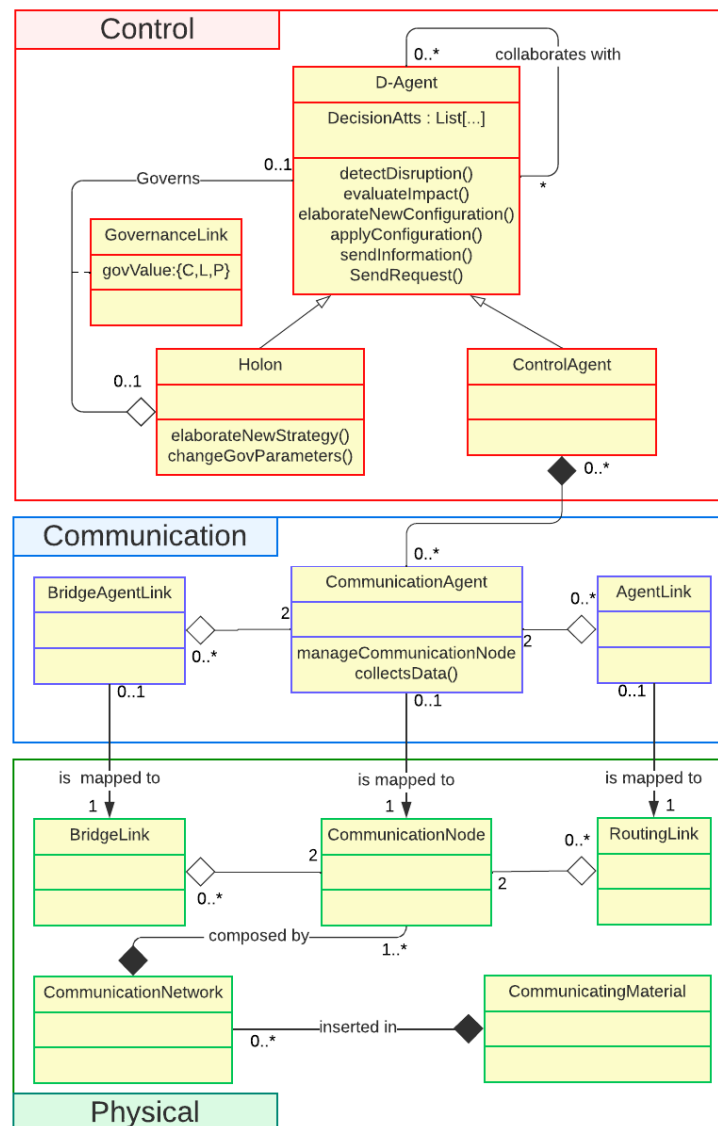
Control

0..*
collaborates with

D-Agent

DecisionAtts : List[...]

0..1
Governs

detectDisruption()
evaluateImpact()
elaborateNewConfiguration()
applyConfiguration()
sendInformation()
SendRequest()

*

GovernanceLink

govValue:{C,L,P}

Holon

0..1

elaborateNewStrategy()
changeGovParameters()

ControlAgent

0..*

Communication

0..*

BridgeAgentLink

CommunicationAgent

2

0..*

AgentLink

0..*

manageCommunicationNode
collectsData()

2

0..1

0..1

0..1

is mapped to

is mapped to

is mapped to

1

1

1

BridgeLink

CommunicationNode

2

0..*

RoutingLink

0..*

2

composed by

1..*

CommunicationNetwork

CommunicatingMaterial

0..*

inserted in

Physical